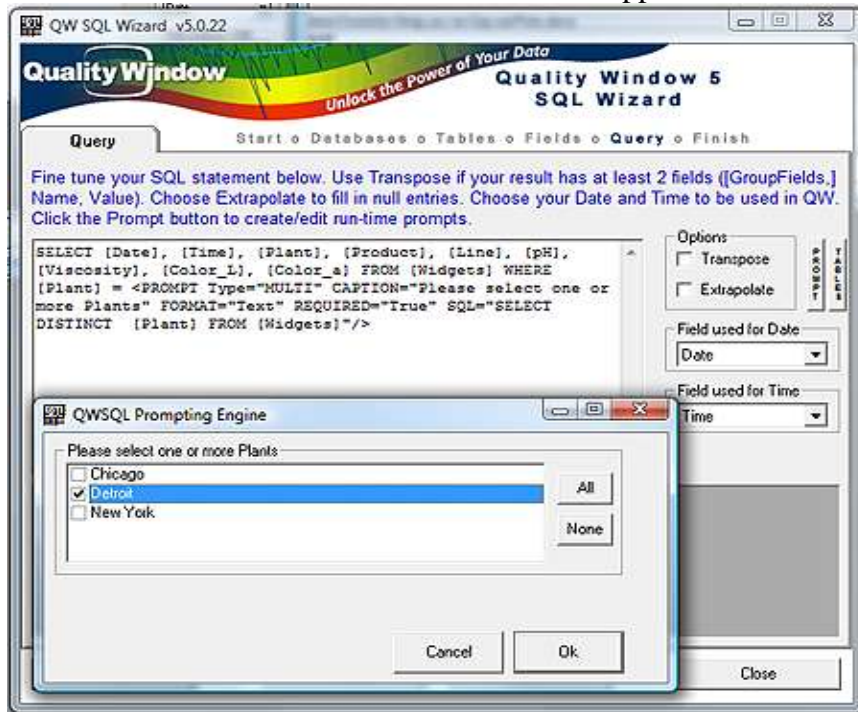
QW SQL Wizard v5.0.22

Quality Window

Unlock the Power of Your Data

Quality Window 5
SQL Wizard

Query

Start o Databases o Tables o Fields o Query o Finish

Fine tune your SQL statement below. Use Transpose if your result has at least 2 fields ([GroupFields,] Name, Value). Choose Extrapolate to fill in null entries. Choose your Date and Time to be used in QW. Click the Prompt button to create/edit run-time prompts.

SELECT [Date], [Time], [Plant], [Product], [Line], [pH], [Viscosity], [Color_L], [Color_a] FROM [Widgets] WHERE [Plant] = <PROMPT Type="MULTI" CAPTION="Please select one or more Plants" FORMAT="Text" REQUIRED="True" SQL="SELECT DISTINCT [Plant] FROM [Widgets]"/>

Options

Transpose

Extrapolate

PROMPT

TABLES

Field used for Date

Date

Field used for Time

Time

QWSQL Prompting Engine

Please select one or more Plants

Chicago

Detroit

New York

All

None

Cancel

Ok

Close